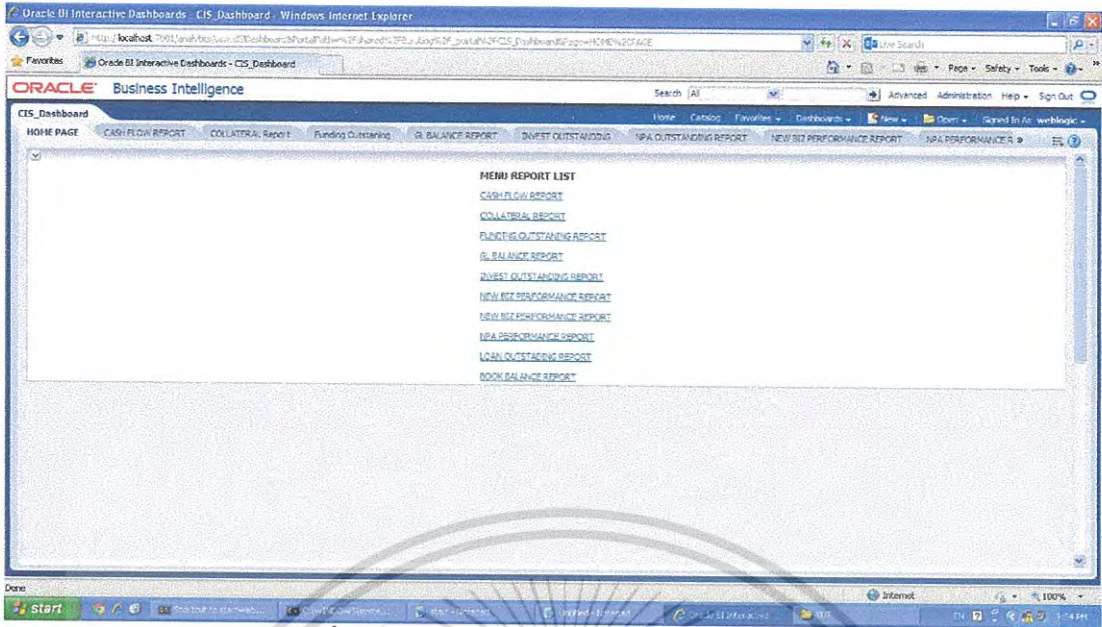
Oracle BI Interactive Dashboards - CIS_Dashboard - Windows Internet Explorer

http://localhost:7001/analytics/saw.dll?Dashboard&PortalPath=%2Fshared%2F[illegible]%2F_portal%2FCIS_Dashboard&Page=HOME%20PAGE

Live Search

Favorites

Oracle BI Interactive Dashboards - CIS_Dashboard

Page • Safety • Tools •

ORACLE Business Intelligence

Search All

Advanced Administration Help • Sign Out

CIS_Dashboard

Home Catalog Favorites • Dashboards • New • Open • Signed In As weblogic •

HOME PAGE | CASH FLOW REPORT | COLLATERAL Report | Funding Outstanding | GL BALANCE REPORT | INVEST OUTSTANDING | NPA OUTSTANDING REPORT | NEW BIZ PERFORMANCE REPORT | NPA PERFORMANCE R »

MENU REPORT LIST

CASH FLOW REPORT

COLLATERAL REPORT

FUNDING OUTSTANDING REPORT

GL BALANCE REPORT

INVEST OUTSTANDING REPORT

NEW BIZ PERFORMANCE REPORT

NEW BIZ PERFORMANCE REPORT

NPA PERFORMANCE REPORT

LOAN OUTSTANDING REPORT

BOOK BALANCE REPORT

Done

Internet

100%

start

Shortcut to startweb...

Cash Flow Report...

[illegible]

Untitled - Paint

Oracle BI Interactive...

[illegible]

EN

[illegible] PM